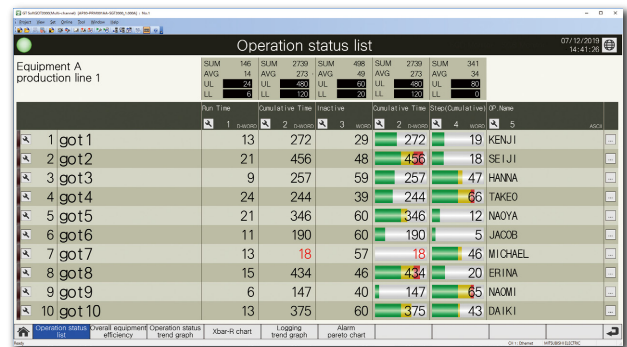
Operation status list

07/12/2019
14:41:26

Equipment A
production line 1

| SUM | 146 | SUM | 2739 | SUM | 498 | SUM | 2739 | SUM | 341 |
|---|---|---|---|---|---|---|---|---|---|
| AVG | 14 | AVG | 273 | AVG | 49 | AVG | 273 | AVG | 34 |
| UL | 24 | UL | 480 | UL | 60 | UL | 480 | UL | 80 |
| LL | 6 | LL | 120 | LL | 20 | LL | 120 | LL | 0 |

| | Run Time 1 D-WORD | Cumulative Time 2 D-WORD | Inactive 3 WORD | Cumulative Time 2 D-WORD | Step(Cumulative) 4 WORD | OP.Name 5 ASCII |
|---|---|---|---|---|---|---|
| 1 got1 | 13 | 272 | 29 | 272 | 19 | KENJI |
| 2 got2 | 21 | 456 | 48 | 456 | 18 | SEIJI |
| 3 got3 | 9 | 257 | 59 | 257 | 47 | HANNA |
| 4 got4 | 24 | 244 | 39 | 244 | 66 | TAKEO |
| 5 got5 | 21 | 346 | 60 | 346 | 12 | NAOYA |
| 6 got6 | 11 | 190 | 60 | 190 | 5 | JACOB |
| 7 got7 | 13 | 18 | 57 | 18 | 46 | MICHAEL |
| 8 got8 | 15 | 434 | 46 | 434 | 20 | ERINA |
| 9 got9 | 6 | 147 | 40 | 147 | 65 | NAOMI |
| 10 got10 | 13 | 375 | 60 | 375 | 43 | DAIKI |

Operation status list | Overall equipment efficiency | Operation status trend graph | Xbar-R chart | Logging trend graph | Alarm pareto chart